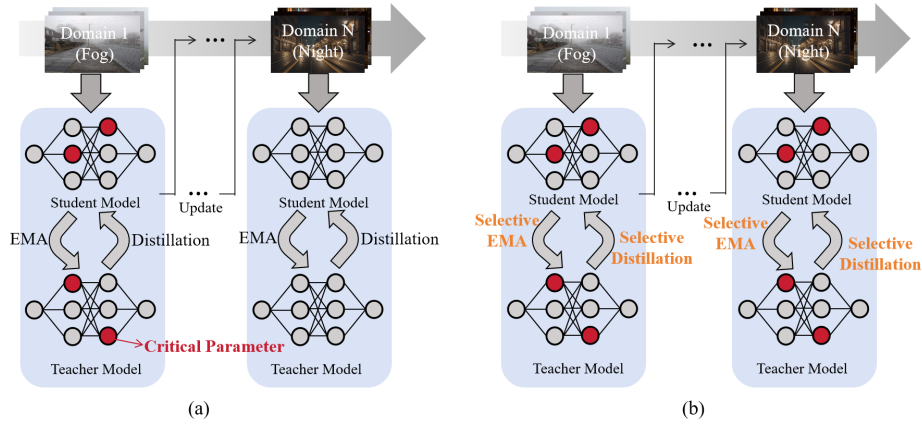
Domain 1 (Fog)

...

Domain N (Night)

Student Model

...

Update

EMA

Distillation

Teacher Model

Critical Parameter

Student Model

EMA

Distillation

Teacher Model

(a)

Domain 1 (Fog)

...

Domain N (Night)

Student Model

...

Update

Selective EMA

Selective Distillation

Teacher Model

Student Model

Selective EMA

Selective Distillation

Teacher Model

(b)